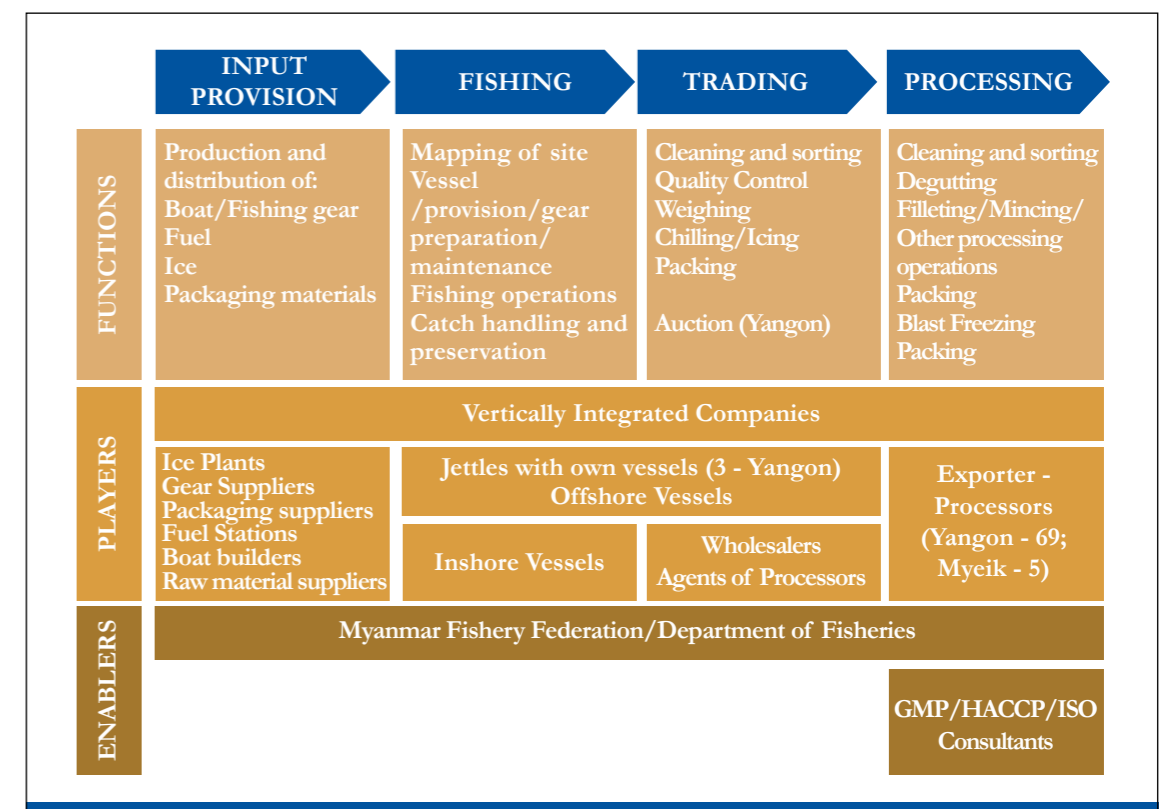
INPUT PROVISION

FISHING

TRADING

PROCESSING

FUNCTIONS

Production and distribution of:
Boat/Fishing gear
Fuel
Ice
Packaging materials

Mapping of site
Vessel /provision/gear preparation/ maintenance
Fishing operations
Catch handling and preservation

Cleaning and sorting
Quality Control
Weighing
Chilling/Icing
Packing

Auction (Yangon)

Cleaning and sorting
Degutting
Filleting/Mincing/
Other processing operations
Packing
Blast Freezing
Packing

PLAYERS

Vertically Integrated Companies

Ice Plants
Gear Suppliers
Packaging suppliers
Fuel Stations
Boat builders
Raw material suppliers

Jettles with own vessels (3 - Yangon)
Offshore Vessels

Inshore Vessels

Wholesalers
Agents of Processors

Exporter - Processors (Yangon - 69; Myeik - 5)

ENABLERS

Myanmar Fishery Federation/Department of Fisheries

GMP/HACCP/ISO Consultants